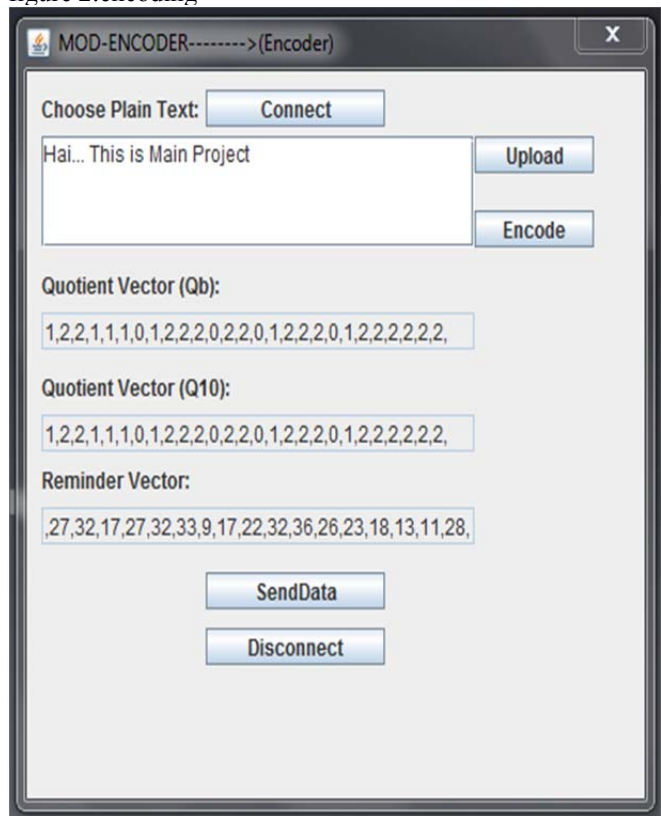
igure 2.Encoding

MOD-ENCODER-------->(Encoder)

x

Choose Plain Text: Connect

Hai... This is Main Project

Upload

Encode

Quotient Vector (Qb):

1,2,2,1,1,1,0,1,2,2,2,0,2,2,0,1,2,2,2,0,1,2,2,2,2,2,2,

Quotient Vector (Q10):

1,2,2,1,1,1,0,1,2,2,2,0,2,2,0,1,2,2,2,0,1,2,2,2,2,2,2,

Reminder Vector:

,27,32,17,27,32,33,9,17,22,32,36,26,23,18,13,11,28,

SendData

Disconnect